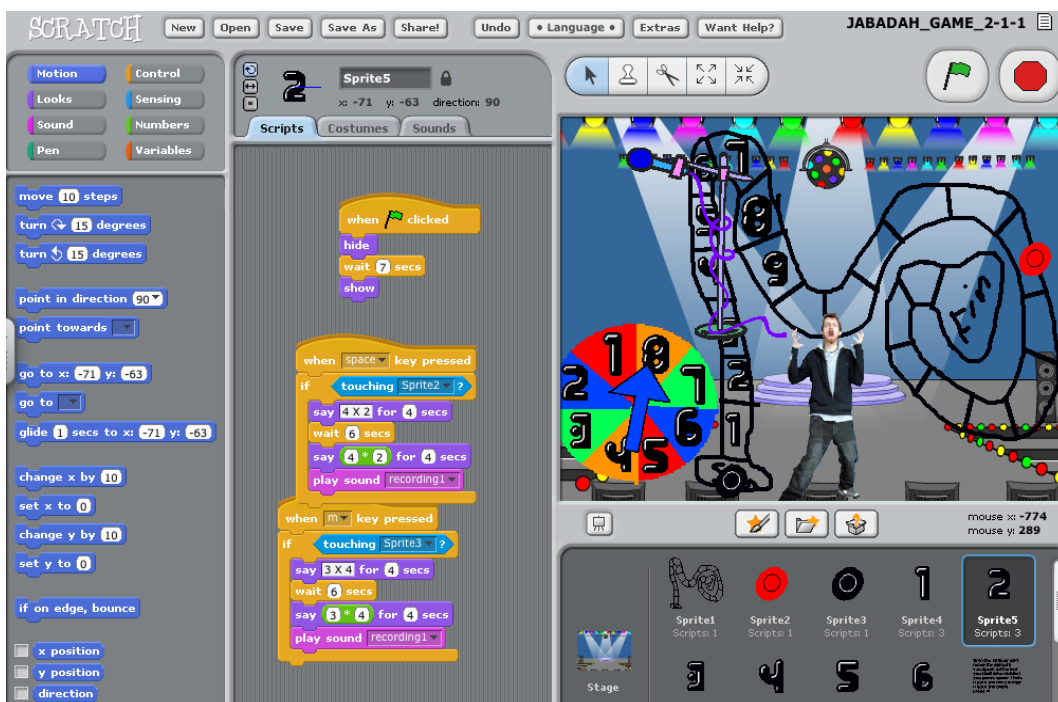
SCRATCH New Open Save Save As Share! Undo • Language • Extras Want Help? JABADAH_GAME_2-1-1

Motion Control
Looks Sensing
Sound Numbers
Pen Variables

move 10 steps
turn 15 degrees
turn 15 degrees
point in direction 90
point towards
go to x: -71 y: -63
go to
glide 1 secs to x: -71 y: -63
change x by 10
set x to 0
change y by 10
set y to 0
if on edge, bounce
x position
y position
direction

2 Sprite5
x: -71 y: -63 direction: 90
Scripts Costumes Sounds

when clicked
hide
wait 7 secs
show

when space key pressed
if touching Sprite2 ?
say 4 X 2 for 4 secs
wait 6 secs
say $4 * 2$ for 4 secs
play sound recording1

when m key pressed
if touching Sprite3 ?
say 3 X 4 for 4 secs
wait 6 secs
say $3 * 4$ for 4 secs
play sound recording1

Fin
mouse x: -774
mouse y: 289

Stage
Sprite1 Scripts: 1
Sprite2 Scripts: 1
Sprite3 Scripts: 1
Sprite4 Scripts: 3
Sprite5 Scripts: 3